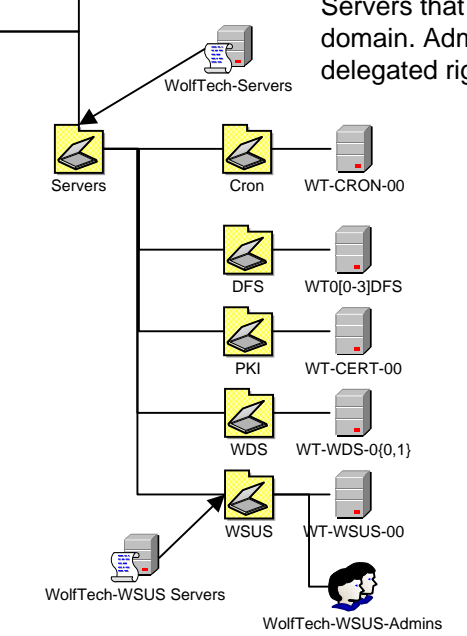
Servers that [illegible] domain. Adm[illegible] delegated rig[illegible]

WolfTech-Servers

Servers

Cron

WT-CRON-00

DFS

WT0[0-3]DFS

PKI

WT-CERT-00

WDS

WT-WDS-0{0,1}

WSUS

WT-WSUS-00

WolfTech-WSUS Servers

WolfTech-WSUS-Admins